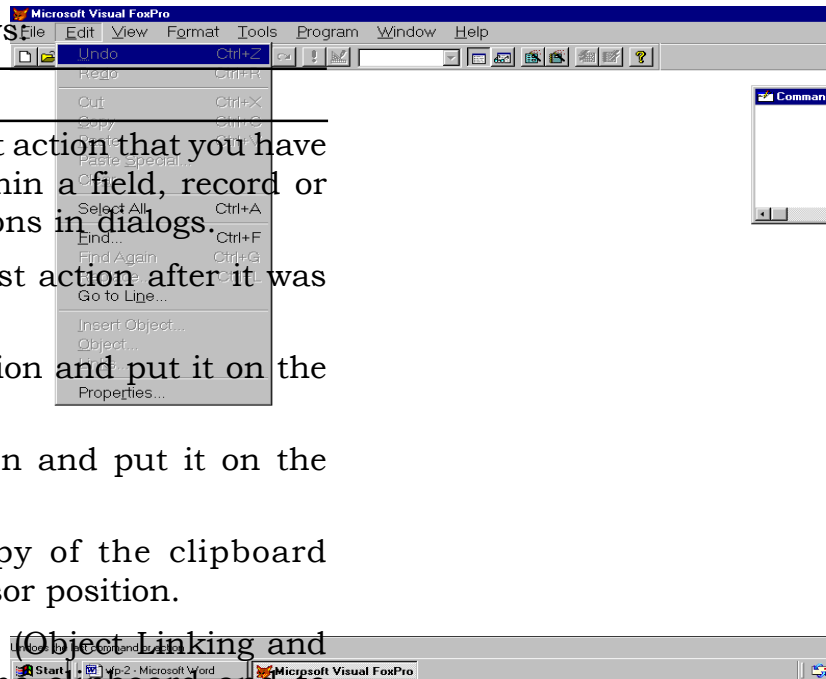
Microsoft Visual FoxPro

File Edit View Format Tools Program Window Help

Undo Ctrl+Z
Redo Ctrl+R
Cut Ctrl+X
Copy Ctrl+C
Paste Ctrl+V
Paste Special...
Clear
Select All Ctrl+A
Find... Ctrl+F
Find Again Ctrl+G
Replace... Ctrl+L
Go to Line...
Insert Object...
Object...
Links...
Properties...

Command

t action that you have
hin a field, record or
ons in dialogs.

st action after it was

ion and put it on the

n and put it on the

py of the clipboard
sor position.

(Object Linking and

Undoes the last command or action

Start | vp-2 - Microsoft Word | Microsoft Visual FoxPro